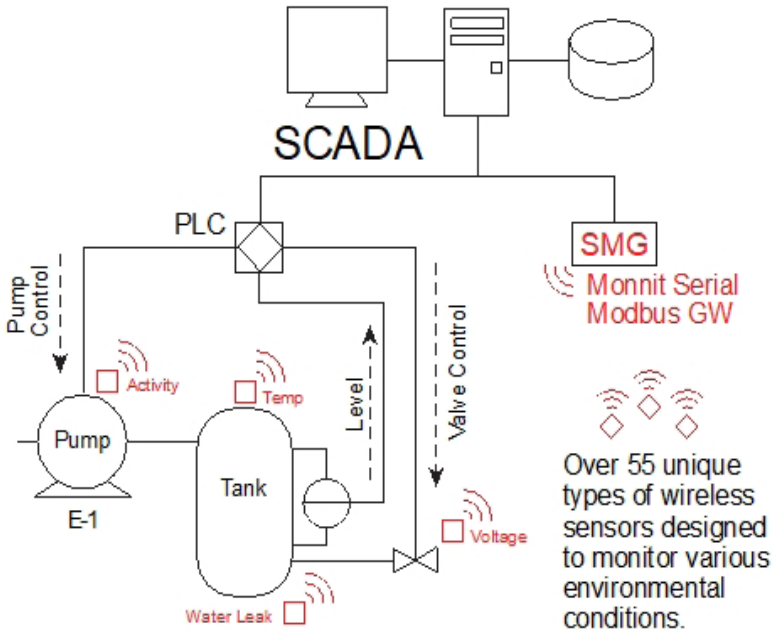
SCADA

PLC

SMG

Monnit Serial Modbus GW

Pump Control

Valve Control

Level

Activity

Temp

Pump

E-1

Tank

Voltage

Water Leak

Over 55 unique types of wireless sensors designed to monitor various environmental conditions.